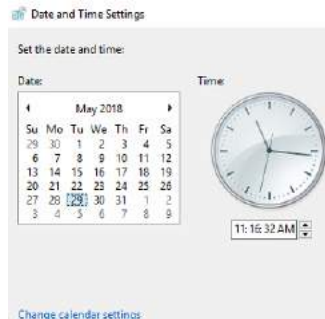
Date and Time Settings

Set the date and time:

Date:

Time:

◀ May 2018 ▶

| Su | Mo | Tu | We | Th | Fr | Sa |
|---|---|---|---|---|---|---|
| 29 | 30 | 1 | 2 | 3 | 4 | 5 |
| 6 | 7 | 8 | 9 | 10 | 11 | 12 |
| 13 | 14 | 15 | 16 | 17 | 18 | 19 |
| 20 | 21 | 22 | 23 | 24 | 25 | 26 |
| 27 | 28 | 29 | 30 | 31 | 1 | 2 |
| 3 | 4 | 5 | 6 | 7 | 8 | 9 |

11:16:32 AM

Change calendar settings